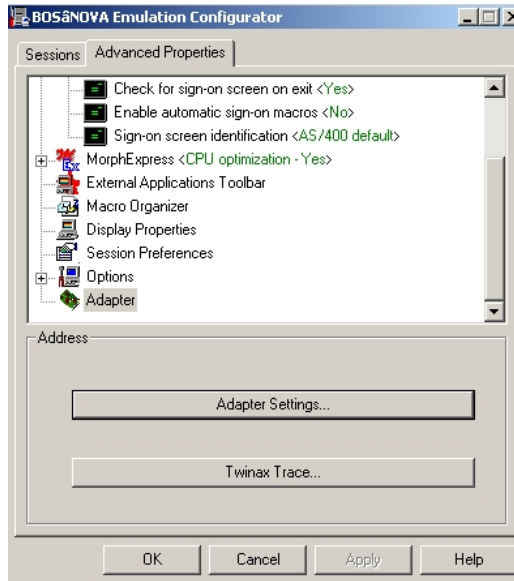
BOSāNOVA Emulation Configurator

Sessions | Advanced Properties

Check for sign-on screen on exit <Yes>
Enable automatic sign-on macros <No>
Sign-on screen identification <AS/400 default>
MorphExpress <CPU optimization - Yes>
External Applications Toolbar
Macro Organizer
Display Properties
Session Preferences
Options
Adapter

Address

Adapter Settings...

Twinax Trace...

OK | Cancel | Apply | Help